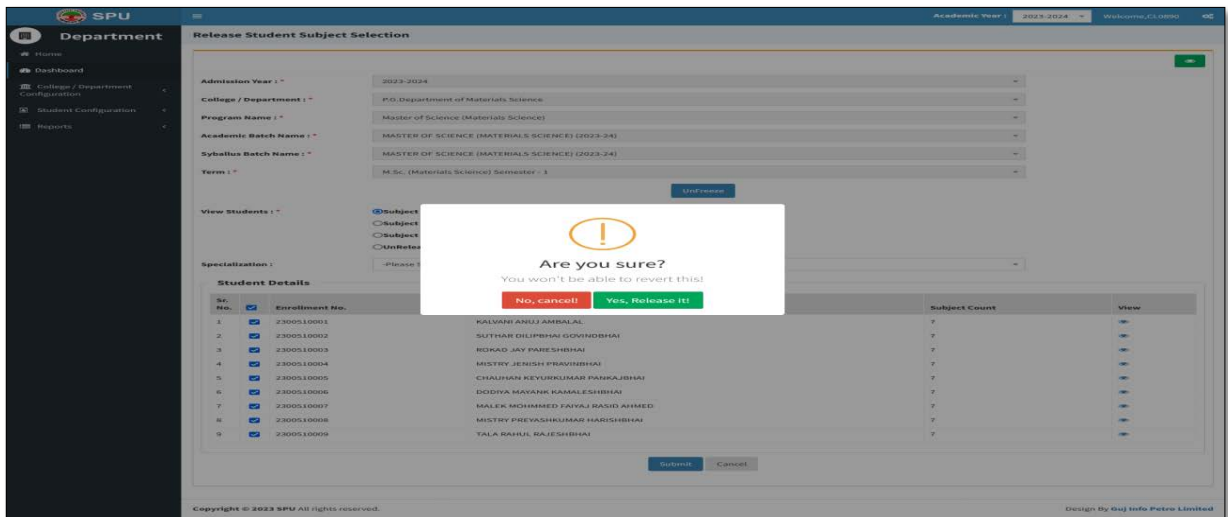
SPU

Academic Year : 2023-2024 Welcome,CL0890

Department

Home
Dashboard
College / Department Configuration
Student Configuration
Reports

Release Student Subject Selection

Admission Year : * 2023-2024

College / Department : * P.G.Department of Materials Science

Program Name : * Master of Science (Materials Science)

Academic Batch Name : * MASTER OF SCIENCE (MATERIALS SCIENCE) (2023-24)

Syballus Batch Name : * MASTER OF SCIENCE (MATERIALS SCIENCE) (2023-24)

Term : * M.Sc. (Materials Science) Semester - 1

UnFreeze

View Students : * Subject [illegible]
Subject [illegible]
Subject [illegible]
UnRelea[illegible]

Specialization : --Please S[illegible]

Student Details

Are you sure?
You won't be able to revert this!
No, cancel! Yes, Release it!

| Sr. No. | | Enrollment No. | | Subject Count | View |
|---|---|---|---|---|---|
| 1 | | 2300510001 | KALVANI ANUJ AMBALAL | 7 | |
| 2 | | 2300510002 | SUTHAR DILIPBHAI GOVINDBHAI | 7 | |
| 3 | | 2300510003 | ROKAD JAY PARESHBHAI | 7 | |
| 4 | | 2300510004 | MISTRY JENISH PRAVINBHAI | 7 | |
| 5 | | 2300510005 | CHAUHAN KEYURKUMAR PANKAJBHAI | 7 | |
| 6 | | 2300510006 | DODIYA MAYANK KAMALESHBHAI | 7 | |
| 7 | | 2300510007 | MALEK MOHMMED FAIYAJ RASID AHMED | 7 | |
| 8 | | 2300510008 | MISTRY PREYASHKUMAR HARISHBHAI | 7 | |
| 9 | | 2300510009 | TALA RAHUL RAJESHBHAI | 7 | |

Submit Cancel

Copyright © 2023 SPU All rights reserved.

Design By Guj Info Petro Limited